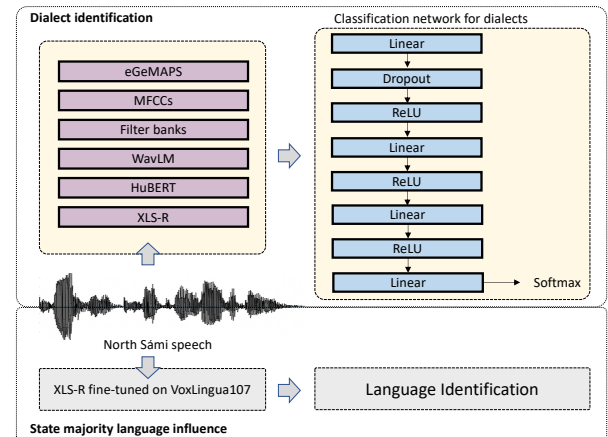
Dialect identification

eGeMAPS

MFCCs

Filter banks

WavLM

HuBERT

XLS-R

Classification network for dialects

Linear

Dropout

ReLU

Linear

ReLU

Linear

ReLU

Linear

Softmax

North Sámi speech

XLS-R fine-tuned on VoxLingua107

Language Identification

State majority language influence